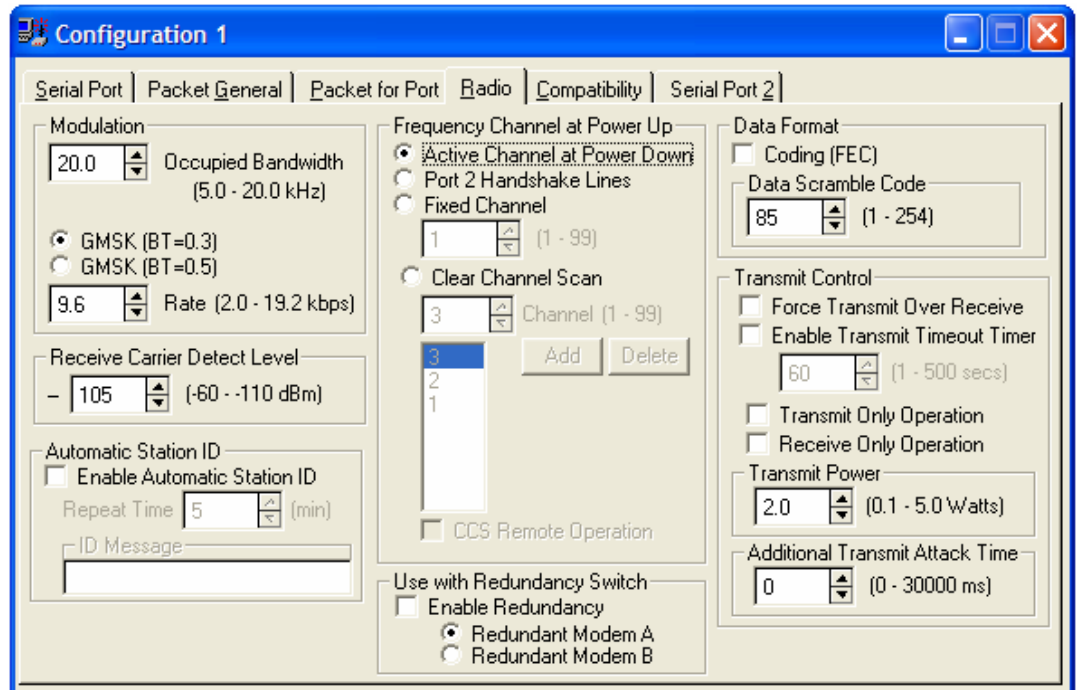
Configuration 1

Serial Port | Packet General | Packet for Port | Radio | Compatibility | Serial Port 2

Modulation
20.0 Occupied Bandwidth (5.0 - 20.0 kHz)
GMSK (BT=0.3)
GMSK (BT=0.5)
9.6 Rate (2.0 - 19.2 kbps)

Receive Carrier Detect Level
– 105 (-60 - -110 dBm)

Automatic Station ID
Enable Automatic Station ID
Repeat Time 5 (min)
ID Message

Frequency Channel at Power Up
Active Channel at Power Down
Port 2 Handshake Lines
Fixed Channel
1 (1 - 99)
Clear Channel Scan
3 Channel (1 - 99)
Add Delete
3
2
1
CCS Remote Operation

Use with Redundancy Switch
Enable Redundancy
Redundant Modem A
Redundant Modem B

Data Format
Coding (FEC)
Data Scramble Code
85 (1 - 254)

Transmit Control
Force Transmit Over Receive
Enable Transmit Timeout Timer
60 (1 - 500 secs)
Transmit Only Operation
Receive Only Operation
Transmit Power
2.0 (0.1 - 5.0 Watts)
Additional Transmit Attack Time
0 (0 - 30000 ms)